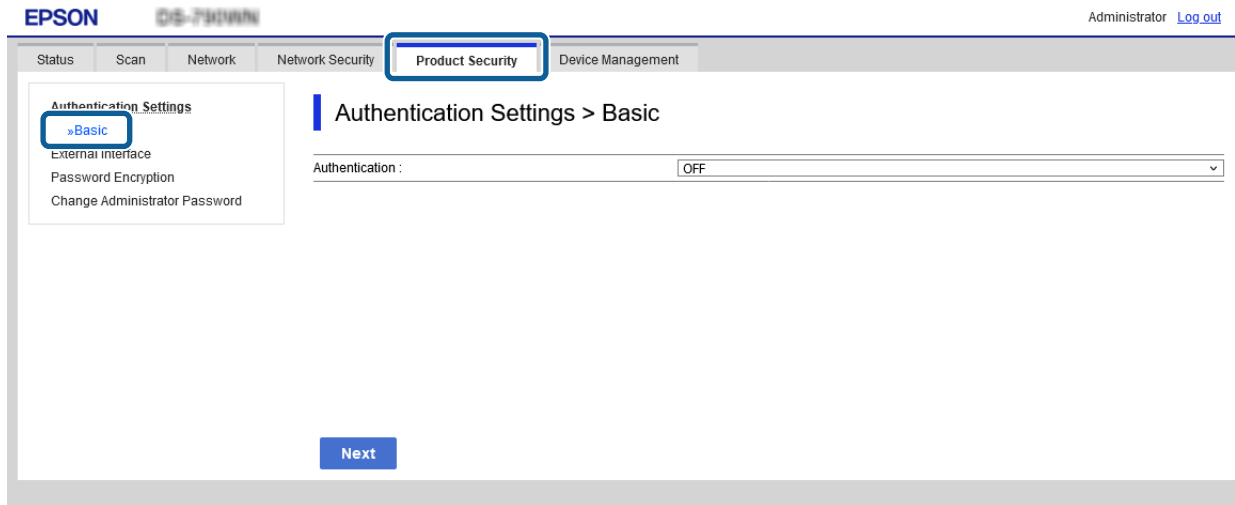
EPSON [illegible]

Administrator Log out

Status Scan Network Network Security Product Security Device Management

Authentication Settings
»Basic
External Interface
Password Encryption
Change Administrator Password

Authentication Settings > Basic

Authentication : OFF

Next